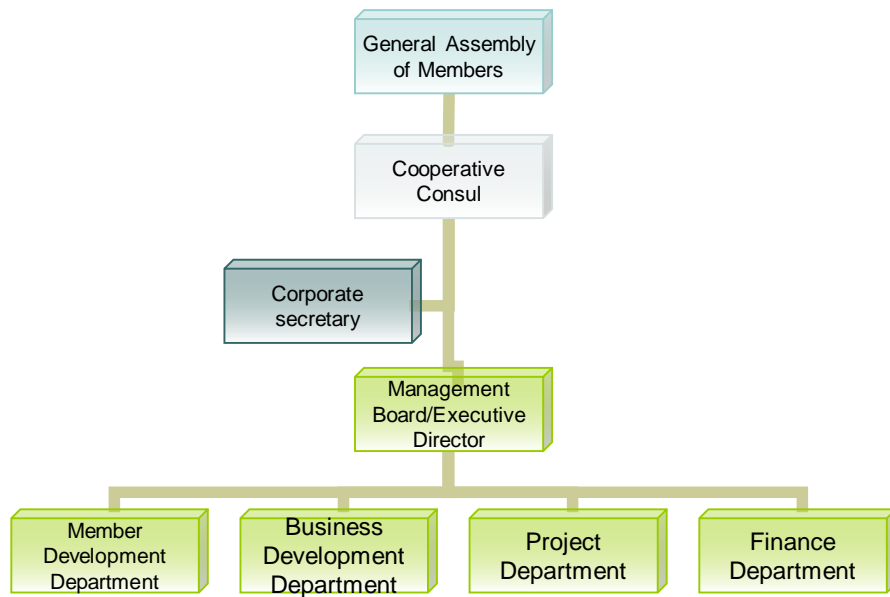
General Assembly of Members

Cooperative Consul

Corporate secretary

Management Board/Executive Director

Member Development Department

Business Development Department

Project Department

Finance Department